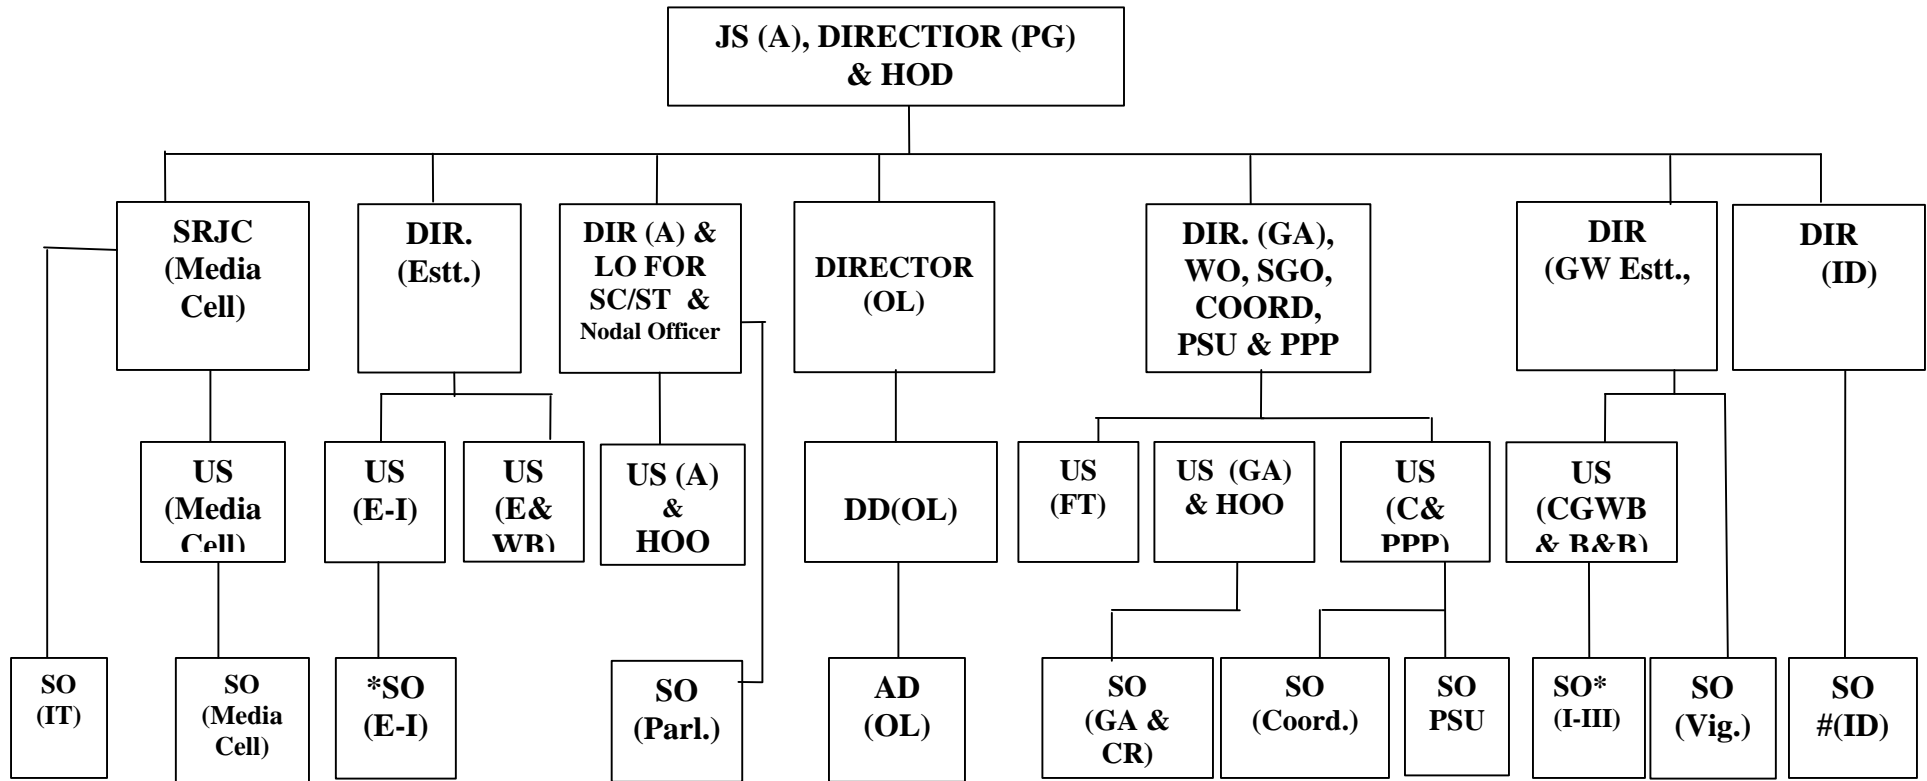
JS (A), DIRECTIOR (PG) & HOD

SRJC (Media Cell)

DIR. (Estt.)

DIR (A) & LO FOR SC/ST & Nodal Officer

DIRECTOR (OL)

DIR. (GA), WO, SGO, COORD, PSU & PPP

DIR (GW Estt.,

DIR (ID)

US (Media Cell)

US (E-I)

US (E& WB)

US (A) & HOO

DD(OL)

US (FT)

US (GA) & HOO

US (C& PPP)

US (CGWB & B&B)

SO (IT)

SO (Media Cell)

*SO (E-I)

SO (Parl.)

AD (OL)

SO (GA & CR)

SO (Coord.)

SO PSU

SO* (I-III)

SO (Vig.)

SO #(ID)